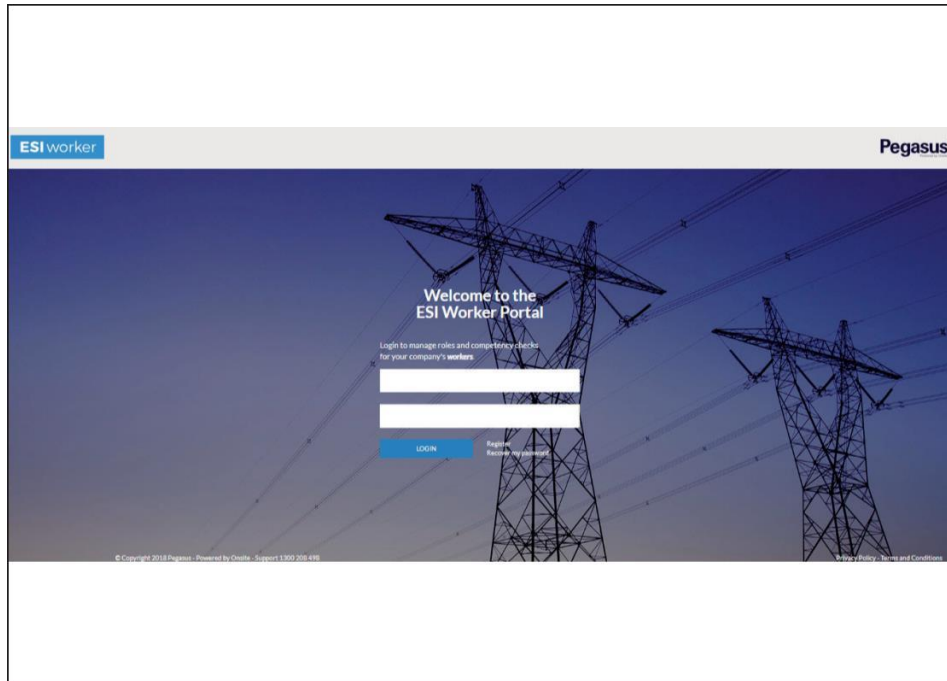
ESIworker

Pegasus

Welcome to the ESI Worker Portal

Login to manage roles and competency checks for your company's workers

LOGIN

Register
Recover my password

© Copyright 2018 Pegasus - Powered by Onsite - Support 1300 208 498

Privacy Policy - Terms and Conditions